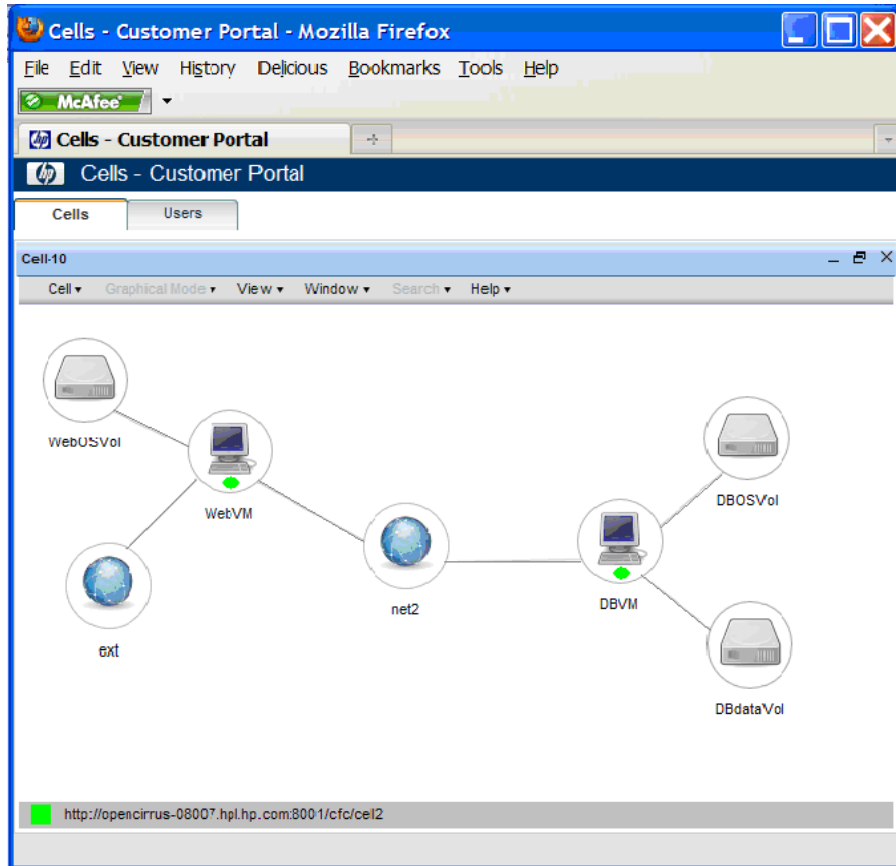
Cells - Customer Portal - Mozilla Firefox

File Edit View History Delicious Bookmarks Tools Help

McAfee

Cells - Customer Portal

Cells - Customer Portal

Cells Users

Cell-10

Cell ▾ Graphical Mode ▾ View ▾ Window ▾ Search ▾ Help ▾

WebOSVol

WetVM

ext

net2

DBVM

DBOSVol

DBdataVol

http://opencirrus-08007.hpl.hp.com:8001/cfc/cel2